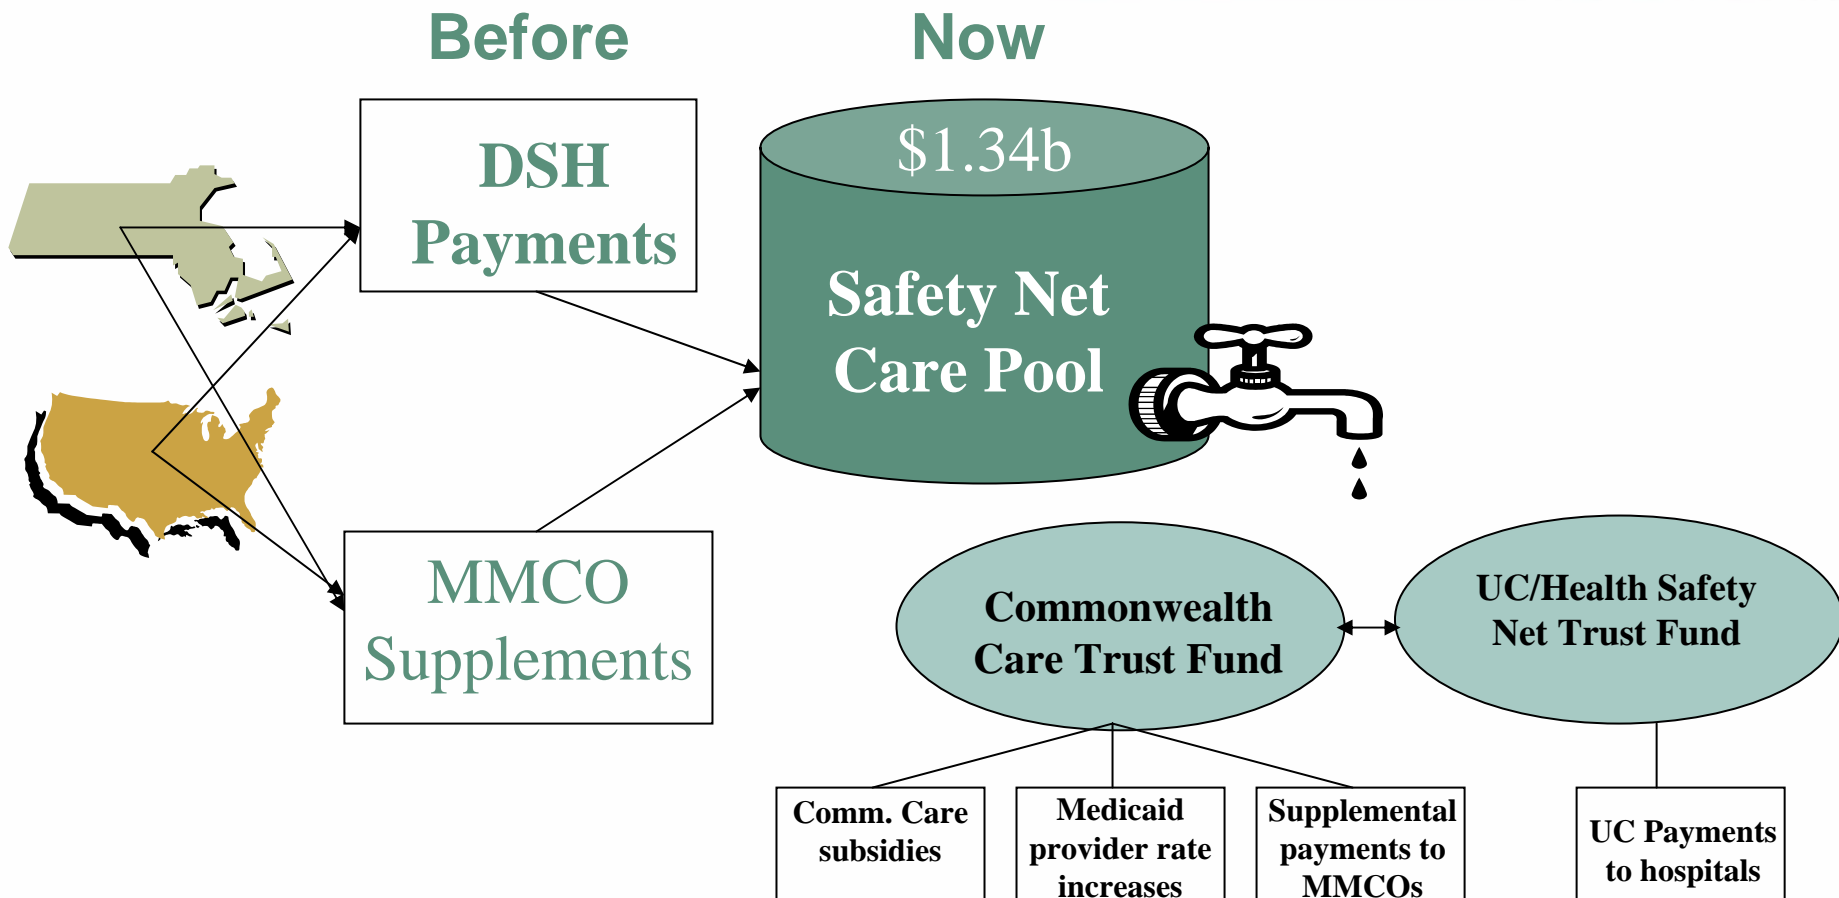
Before

Now

DSH Payments

MMCO Supplements

$1.34b

Safety Net Care Pool

Commonwealth Care Trust Fund

UC/Health Safety Net Trust Fund

Comm. Care subsidies

Medicaid provider rate increases

Supplemental payments to MMCOs

UC Payments to hospitals